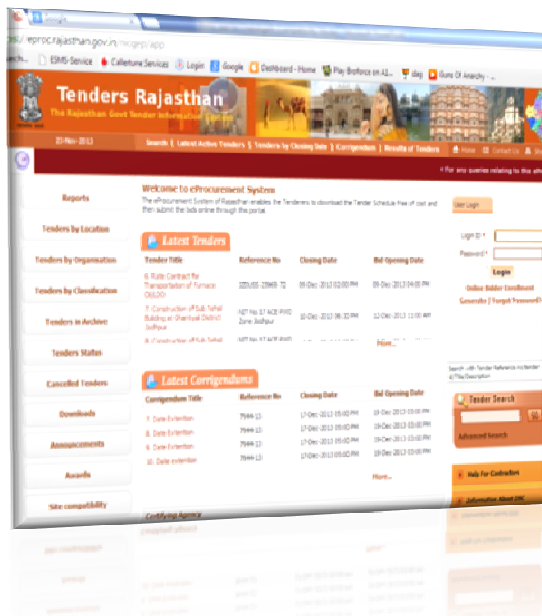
://eproc.rajasthan.gov.in/nicgep/app

EIMS-Service | Callertune Services | Login | Google | Dashboard - Home | Play Bioforce on All... | eBay | Sons Of Anarchy -

Tenders Rajasthan

The Rajasthan Govt Tender Information System

20-Nov-2013

Search | Latest Active Tenders | Tenders by Closing Date | Corrigendum | Results of Tenders | Home | Contact Us

For any queries relating to this site

Reports

Tenders by Location

Tenders by Organisation

Tenders by Classification

Tenders in Archive

Tenders Status

Cancelled Tenders

Downloads

Announcements

Awards

Site compatibility

Welcome to eProcurement System

The eProcurement System of Rajasthan enables the Tenderers to download the Tender Schedule free of cost and then submit the bids online through this portal.

Latest Tenders

| Tender Title | Reference No | Closing Date | Bid Opening Date |
|---|---|---|---|
| 6. Rate Contract for Transportation of Furnace Oil/LDO | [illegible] | 09-Dec-2013 02:00 PM | 09-Dec-2013 04:00 PM |
| 7. Construction of Sub Tehsil Building at Ghantiyali District Jodhpur | NIT No. 17 ACE PWD Zone Jodhpur | 10-Dec-2013 06:30 PM | 12-Dec-2013 11:00 AM |
| 8. Construction of Sub Tehsil | NIT No. 17 ACE PWD | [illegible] | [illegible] |

More...

Latest Corrigendums

| Corrigendum Title | Reference No | Closing Date | Bid Opening Date |
|---|---|---|---|
| 7. Date Extention | 7544-13 | 17-Dec-2013 05:00 PM | 19-Dec-2013 03:00 PM |
| 8. Date Extention | 7544-13 | 17-Dec-2013 05:00 PM | 19-Dec-2013 03:00 PM |
| 9. Date Extention | 7544-13 | 17-Dec-2013 05:00 PM | 19-Dec-2013 03:00 PM |
| 10. Date extention | 7544-13 | 17-Dec-2013 05:00 PM | 19-Dec-2013 03:00 PM |

More...

Certifying Agency

User Login

Login ID *

Password *

Login

Online Bidder Enrollment

Generate / Forgot Password?

Search with Tender Reference no/tender ID/Title/Description

Tender Search

Go

Advanced Search

Help for Contractors

Information About DSC